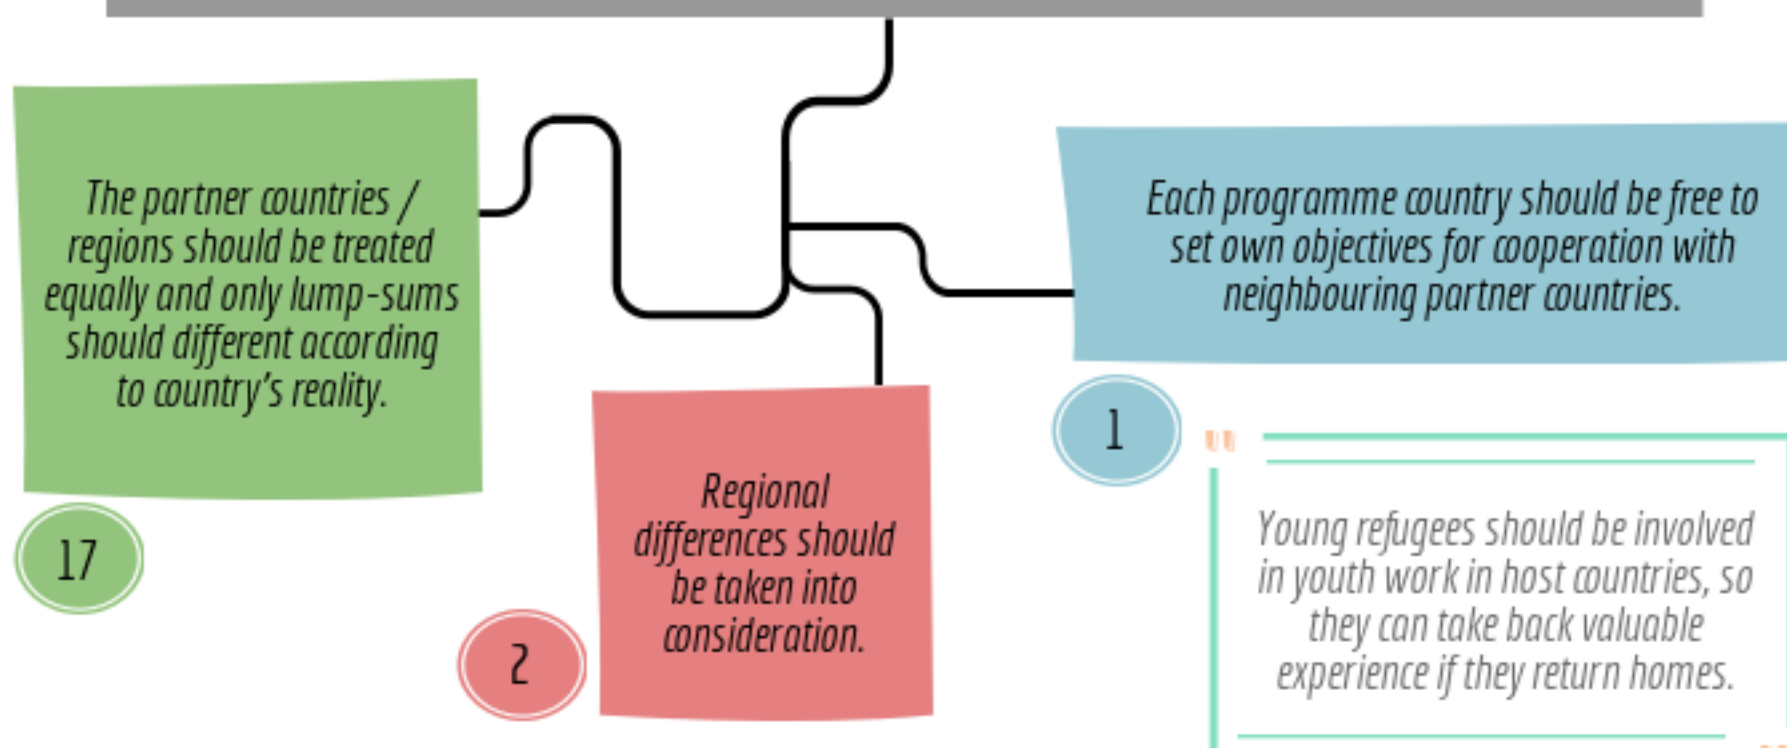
The partner countries / regions should be treated equally and only lump-sums should different according to country's reality.

17

Regional differences should be taken into consideration.

2

Each programme country should be free to set own objectives for cooperation with neighbouring partner countries.

1

"

Young refugees should be involved in youth work in host countries, so they can take back valuable experience if they return homes.